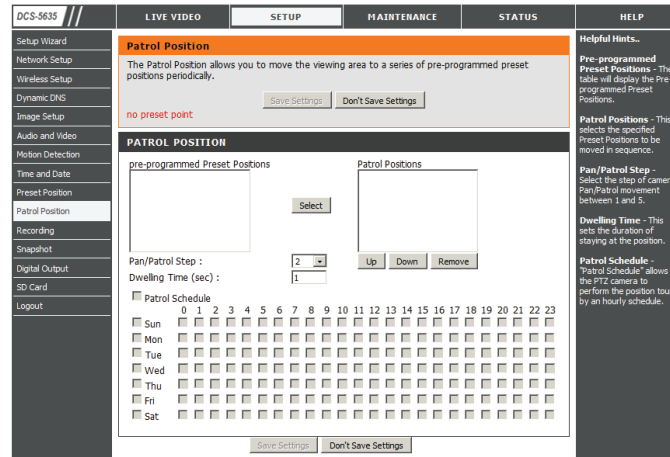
DCS-5635

LIVE VIDEO | SETUP | MAINTENANCE | STATUS | HELP

Setup Wizard
Network Setup
Wireless Setup
Dynamic DNS
Image Setup
Audio and Video
Motion Detection
Time and Date
Preset Position
Patrol Position
Recording
Snapshot
Digital Output
SD Card
Logout

Patrol Position

The Patrol Position allows you to move the viewing area to a series of pre-programmed preset positions periodically.

Save Settings | Don't Save Settings

no preset point

PATROL POSITION

pre-programmed Preset Positions

Select

Patrol Positions

Up | Down | Remove

Pan/Patrol Step : 2

Dwelling Time (sec) : 1

Patrol Schedule

| | 0 | 1 | 2 | 3 | 4 | 5 | 6 | 7 | 8 | 9 | 10 | 11 | 12 | 13 | 14 | 15 | 16 | 17 | 18 | 19 | 20 | 21 | 22 | 23 |
|---|---|---|---|---|---|---|---|---|---|---|---|---|---|---|---|---|---|---|---|---|---|---|---|---|
| Sun | | | | | | | | | | | | | | | | | | | | | | | | |
| Mon | | | | | | | | | | | | | | | | | | | | | | | | |
| Tue | | | | | | | | | | | | | | | | | | | | | | | | |
| Wed | | | | | | | | | | | | | | | | | | | | | | | | |
| Thu | | | | | | | | | | | | | | | | | | | | | | | | |
| Fri | | | | | | | | | | | | | | | | | | | | | | | | |
| Sat | | | | | | | | | | | | | | | | | | | | | | | | |

Save Settings | Don't Save Settings

Helpful Hints..

Pre-programmed Preset Positions - The table will display the Pre programmed Preset Positions.

Patrol Positions - This selects the specified Preset Positions to be moved in sequence.

Pan/Patrol Step - Select the step of camer Pan/Patrol movement between 1 and 5.

Dwelling Time - This sets the duration of staying at the position.

Patrol Schedule - "Patrol Schedule" allows the PTZ camera to perform the position tou by an hourly schedule.